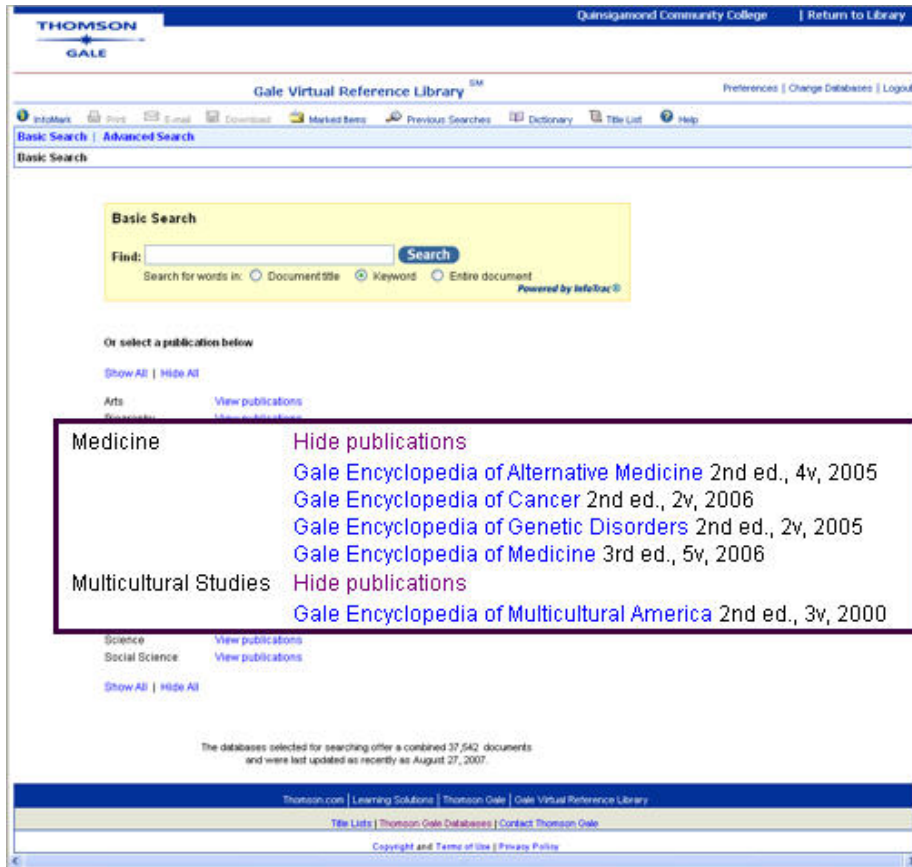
THOMSON
GALE

Quinsigamond Community College | Return to Library

Gale Virtual Reference Library SM

Preferences | Change Databases | Logout

InfoMark Print E-mail Download Marked Items Previous Searches Dictionary Title List Help

Basic Search | Advanced Search

Basic Search

Basic Search

Find: Search

Search for words in: Document title Keyword Entire document

Powered by InfoTrac

Or select a publication below

Show All | Hide All

Arts View publications

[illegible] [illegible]

Medicine Hide publications

Gale Encyclopedia of Alternative Medicine 2nd ed., 4v, 2005

Gale Encyclopedia of Cancer 2nd ed., 2v, 2006

Gale Encyclopedia of Genetic Disorders 2nd ed., 2v, 2005

Gale Encyclopedia of Medicine 3rd ed., 5v, 2006

Multicultural Studies Hide publications

Gale Encyclopedia of Multicultural America 2nd ed., 3v, 2000

Science View publications

Social Science View publications

Show All | Hide All

The databases selected for searching offer a combined 37,542 documents and were last updated as recently as August 27, 2007.

Thomson.com | Learning Solutions | Thomson Gale | Gale Virtual Reference Library

Title Lists | Thomson Gale Databases | Contact Thomson Gale

Copyright and Terms of Use | Privacy Policy